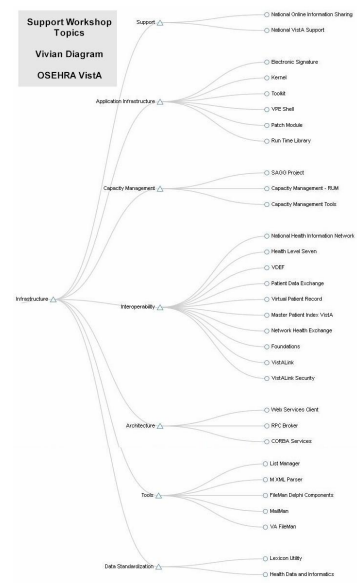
Support Workshop Topics

Vivian Diagram

OSEHRA VistA

Infrastructure

Support

National Online Information Sharing

National VistA Support

Application Infrastructure

Electronic Signature

Kernel

Toolkit

VPE Shell

Patch Module

Run Time Library

Capacity Management

SAGG Project

Capacity Management - RUM

Capacity Management Tools

Interoperability

National Health Information Network

Health Level Seven

VDEF

Patient Data Exchange

Virtual Patient Record

Master Patient Index VistA

Network Health Exchange

Foundations

VistALink

VistALink Security

Architecture

Web Services Client

RPC Broker

CORBA Services

Tools

List Manager

M XML Parser

FileMan Delphi Components

MailMan

VA FileMan

Data Standardization

Lexicon Utility

Health Data and Informatics